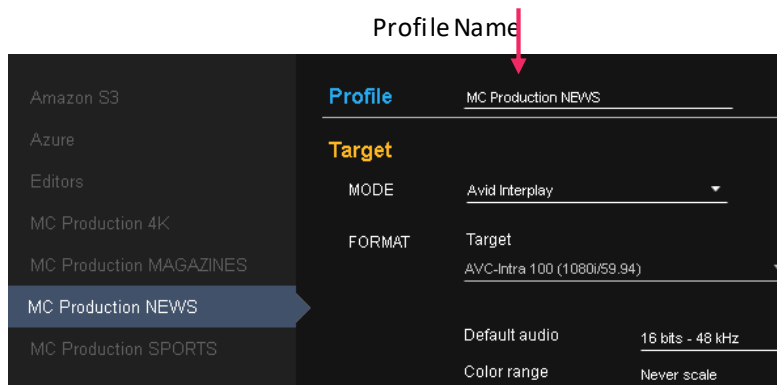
Profile Name

Amazon S3
Azure
Editors
MC Production 4K
MC Production MAGAZINES
MC Production NEWS
MC Production SPORTS

Profile MC Production NEWS

Target

MODE Avid Interplay

FORMAT Target
AVC-Intra 100 (1080i/59.94)

Default audio 16 bits - 48 kHz

Color range Never scale